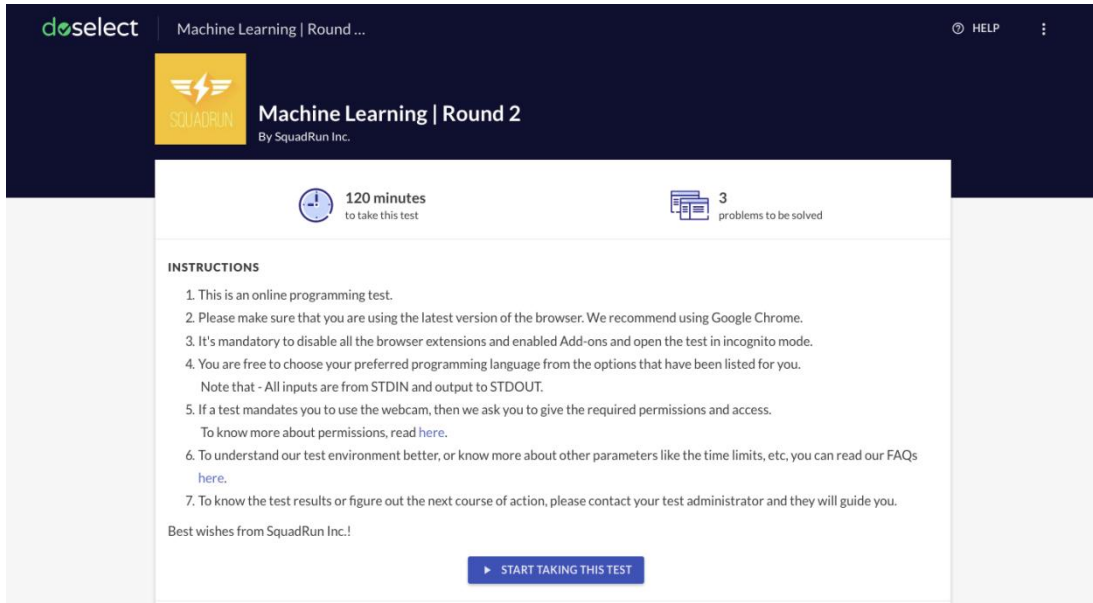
doselect | Machine Learning | Round ...

HELP

SQUADRUN

Machine Learning | Round 2

By SquadRun Inc.

120 minutes
to take this test

3
problems to be solved

INSTRUCTIONS

1. This is an online programming test.
2. Please make sure that you are using the latest version of the browser. We recommend using Google Chrome.
3. It's mandatory to disable all the browser extensions and enabled Add-ons and open the test in incognito mode.
4. You are free to choose your preferred programming language from the options that have been listed for you. Note that - All inputs are from STDIN and output to STDOUT.
5. If a test mandates you to use the webcam, then we ask you to give the required permissions and access. To know more about permissions, read here.
6. To understand our test environment better, or know more about other parameters like the time limits, etc, you can read our FAQs here.
7. To know the test results or figure out the next course of action, please contact your test administrator and they will guide you.

Best wishes from SquadRun Inc.!

START TAKING THIS TEST